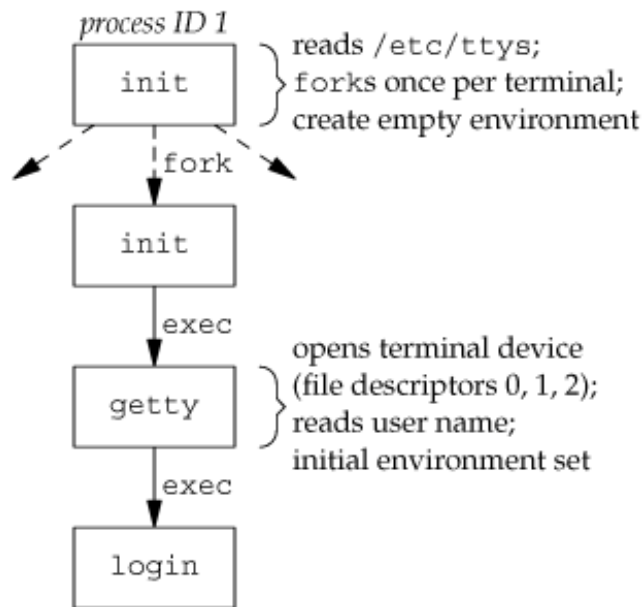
process ID 1

init

reads /etc/ttys;
forks once per terminal;
create empty environment

fork

init

exec

getty

opens terminal device
(file descriptors 0, 1, 2);
reads user name;
initial environment set

exec

login